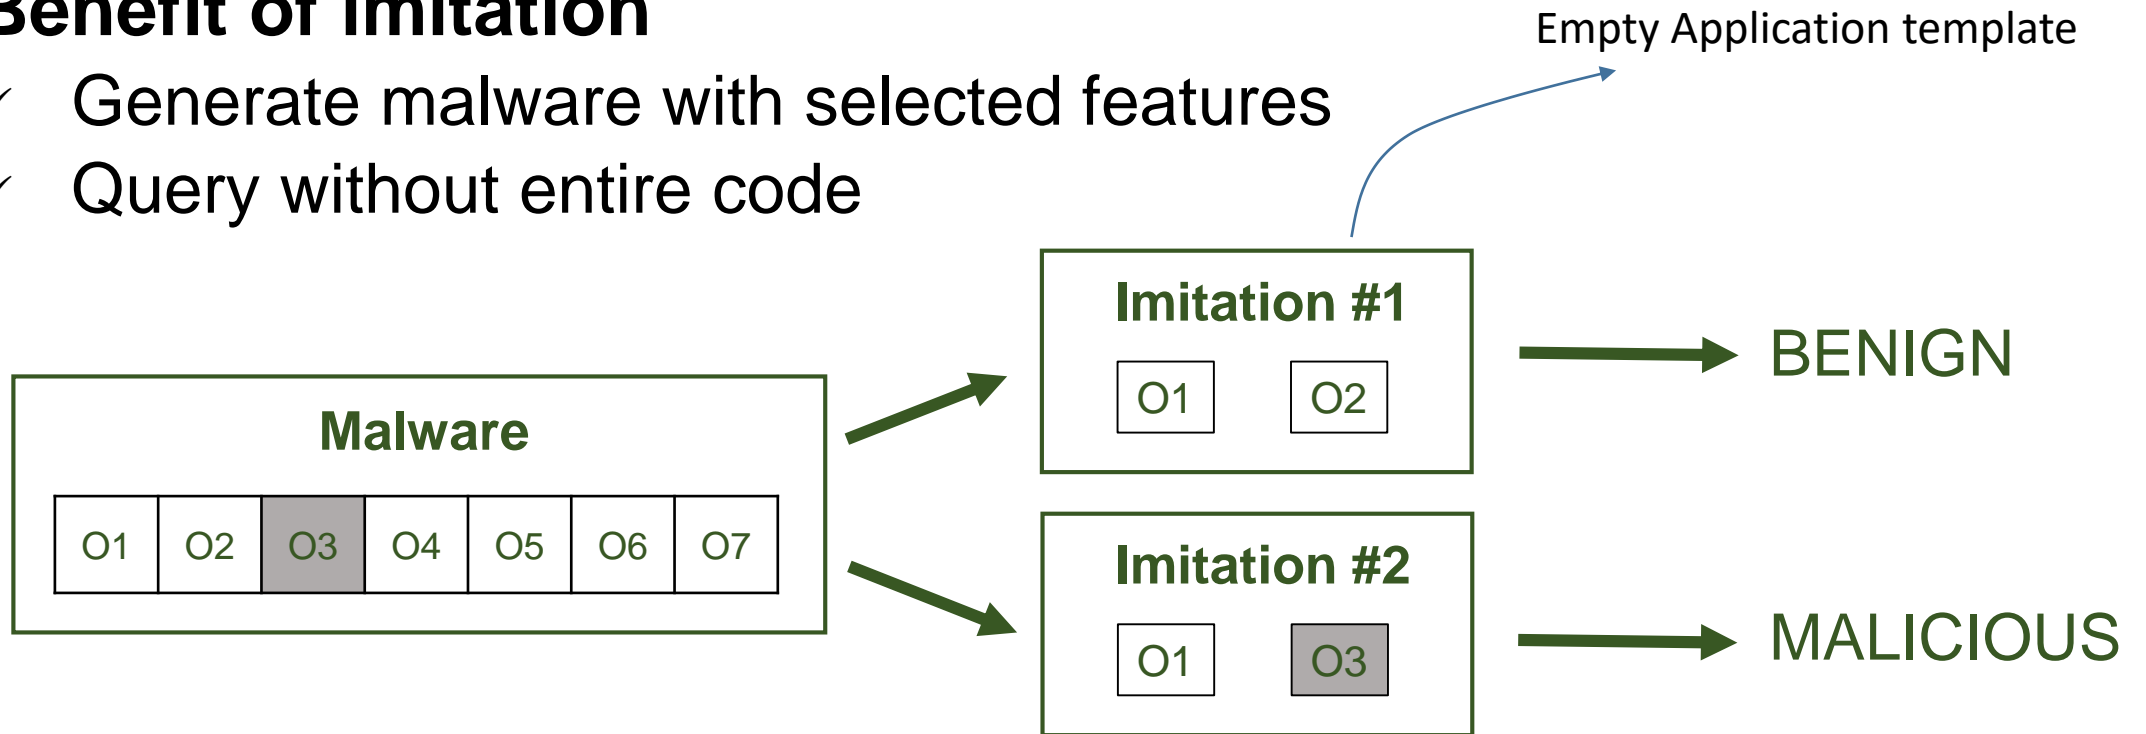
Benefit of Imitation

✓ Generate malware with selected features

✓ Query without entire code

Empty Application template

Imitation #1

O1 O2

BENIGN

Malware

| O1 | O2 | O3 | O4 | O5 | O6 | O7 |
|---|---|---|---|---|---|---|

Imitation #2

O1 O3

MALICIOUS